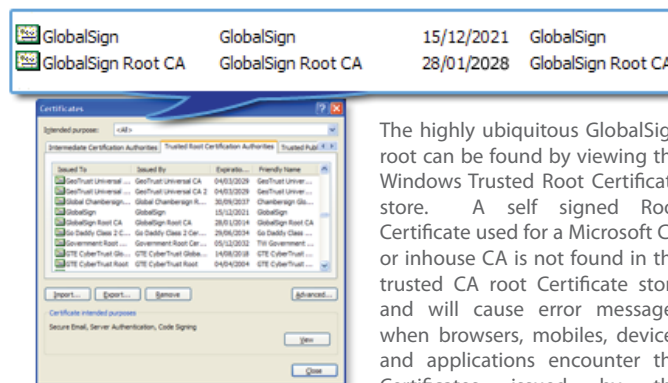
| GlobalSign | GlobalSign | 15/12/2021 | GlobalSign |
|---|---|---|---|
| GlobalSign Root CA | GlobalSign Root CA | 28/01/2028 | GlobalSign Root CA |

Certificates

Intended purpose: <All>

Intermediate Certification Authorities | Trusted Root Certification Authorities | Trusted Publ

| Issued To | Issued By | Expiratio... | Friendly Name |
|---|---|---|---|
| GeoTrust Universal ... | GeoTrust Universal CA | 04/03/2029 | GeoTrust Univer... |
| GeoTrust Universal ... | GeoTrust Universal CA 2 | 04/03/2029 | GeoTrust Univer... |
| Global Chambersign... | Global Chambersign R... | 30/09/2037 | Chambersign Glo... |
| GlobalSign | GlobalSign | 15/12/2021 | GlobalSign |
| GlobalSign Root CA | GlobalSign Root CA | 28/01/2014 | GlobalSign Root CA |
| Go Daddy Class 2 C... | Go Daddy Class 2 Cer... | 29/06/2034 | Go Daddy Class ... |
| Government Root ... | Government Root Cer... | 05/12/2032 | TW Government ... |
| GTE CyberTrust Glo... | GTE CyberTrust Globa... | 14/08/2018 | GTE CyberTrust ... |
| GTE CyberTrust Root | GTE CyberTrust Root | 04/04/2004 | GTE CyberTrust ... |

Import... Export... Remove Advanced...

Certificate intended purposes

Secure Email, Server Authentication, Code Signing

View

Close

The highly ubiquitous GlobalSig root can be found by viewing th Windows Trusted Root Certificat store. A self signed Roo Certificate used for a Microsoft C or inhouse CA is not found in th trusted CA root Certificate stor and will cause error message when browsers, mobiles, device and applications encounter th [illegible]